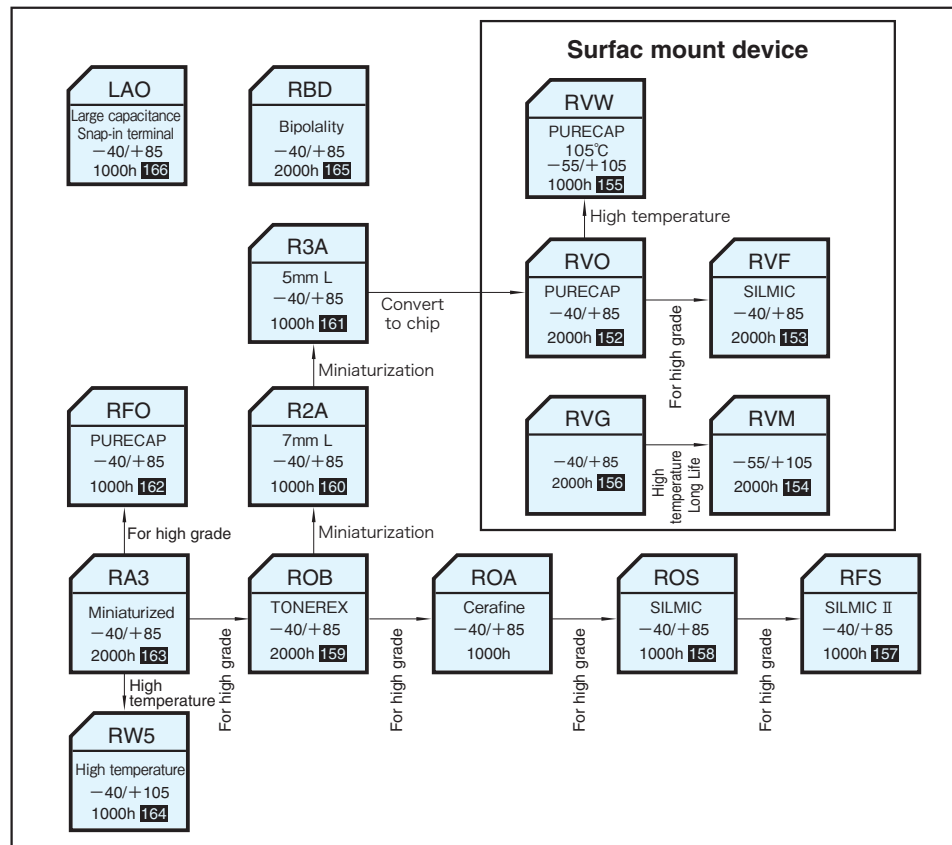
LAO
Large capacitance
Snap-in terminal
−40/+85
1000h 166

RBD
Bipolality
−40/+85
2000h 165

Surfac mount device

RVW
PURECAP
105℃
−55/+105
1000h 155

High temperature

R3A
5mm L
−40/+85
1000h 161

Convert to chip

RVO
PURECAP
−40/+85
2000h 152

For high grade

RVF
SILMIC
−40/+85
2000h 153

Miniaturization

RFO
PURECAP
−40/+85
1000h 162

R2A
7mm L
−40/+85
1000h 160

RVG
−40/+85
2000h 156

High temperature Long Life

RVM
−55/+105
2000h 154

For high grade

Miniaturization

RA3
Miniaturized
−40/+85
2000h 163

For high grade

ROB
TONEREX
−40/+85
2000h 159

For high grade

ROA
Cerafine
−40/+85
1000h

For high grade

ROS
SILMIC
−40/+85
1000h 158

For high grade

RFS
SILMIC Ⅱ
−40/+85
1000h 157

High temperature

RW5
High temperature
−40/+105
1000h 164